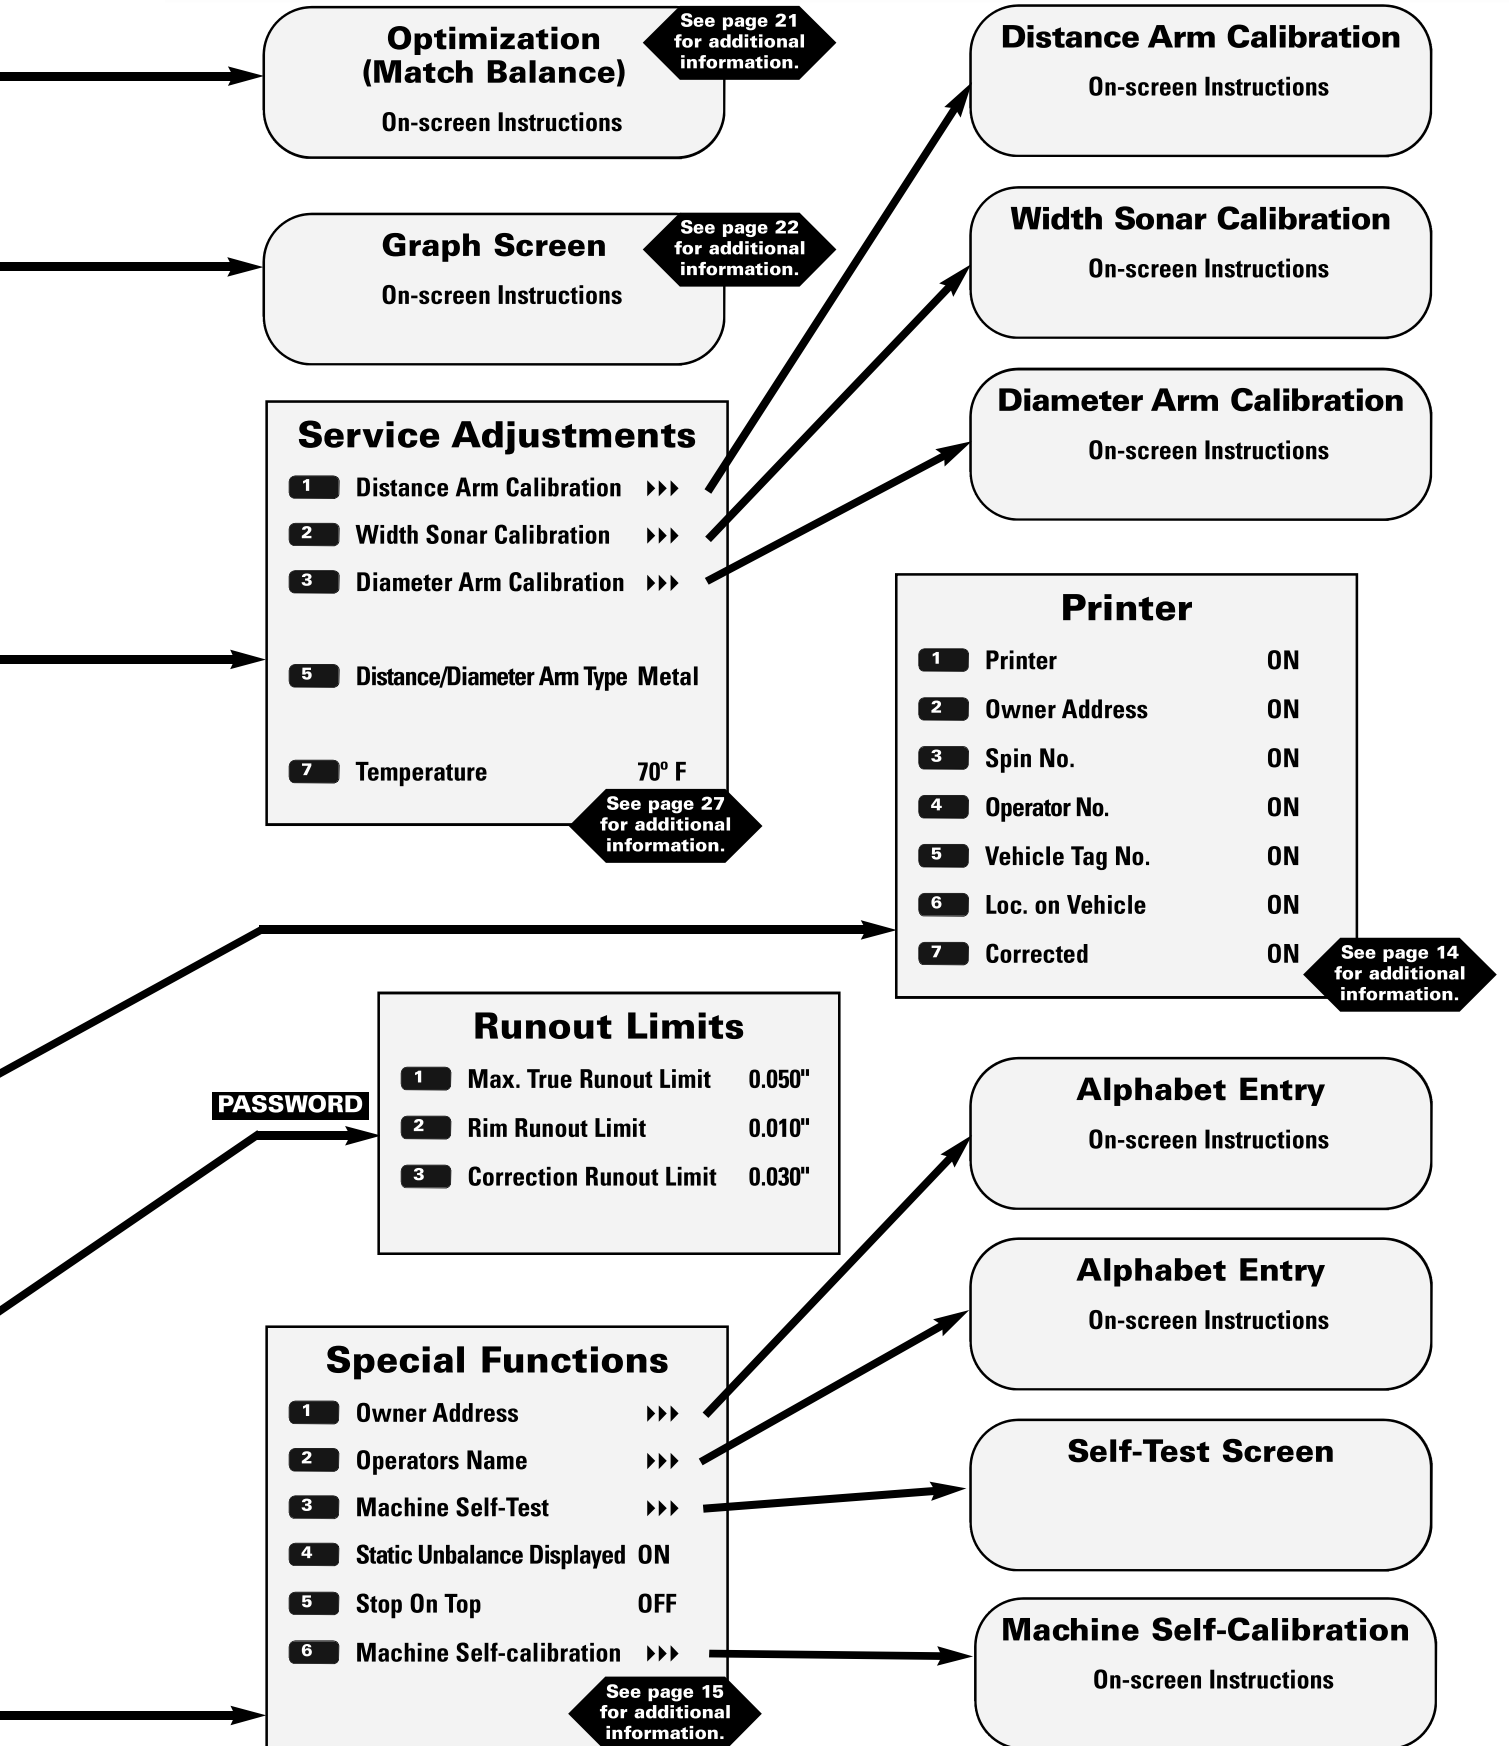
Optimization (Match Balance)

See page 21 for additional information.

On-screen Instructions

Distance Arm Calibration

On-screen Instructions

Graph Screen

See page 22 for additional information.

On-screen Instructions

Width Sonar Calibration

On-screen Instructions

Service Adjustments

1 Distance Arm Calibration ▸▸▸

2 Width Sonar Calibration ▸▸▸

3 Diameter Arm Calibration ▸▸▸

5 Distance/Diameter Arm Type Metal

7 Temperature 70° F

See page 27 for additional information.

Diameter Arm Calibration

On-screen Instructions

Printer

| | | |
|---|---|---|
| 1 | Printer | ON |
| 2 | Owner Address | ON |
| 3 | Spin No. | ON |
| 4 | Operator No. | ON |
| 5 | Vehicle Tag No. | ON |
| 6 | Loc. on Vehicle | ON |
| 7 | Corrected | ON |

See page 14 for additional information.

PASSWORD

Runout Limits

| | | |
|---|---|---|
| 1 | Max. True Runout Limit | 0.050" |
| 2 | Rim Runout Limit | 0.010" |
| 3 | Correction Runout Limit | 0.030" |

Alphabet Entry

On-screen Instructions

Alphabet Entry

On-screen Instructions

Special Functions

1 Owner Address ▸▸▸

2 Operators Name ▸▸▸

3 Machine Self-Test ▸▸▸

4 Static Unbalance Displayed ON

5 Stop On Top OFF

6 Machine Self-calibration ▸▸▸

See page 15 for additional information.

Self-Test Screen

Machine Self-Calibration

On-screen Instructions